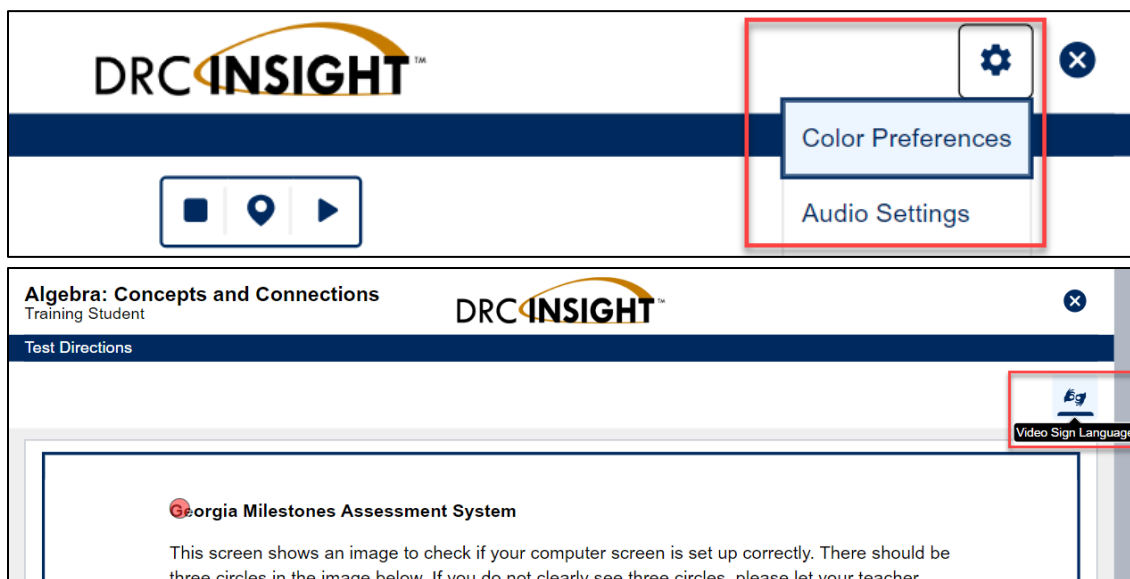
DRC INSIGHT™

Color Preferences

Audio Settings

Algebra: Concepts and Connections
Training Student

DRC INSIGHT™

Test Directions

Video Sign Language

Georgia Milestones Assessment System

This screen shows an image to check if your computer screen is set up correctly. There should be three circles in the image below. If you do not clearly see three circles, please let your teacher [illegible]